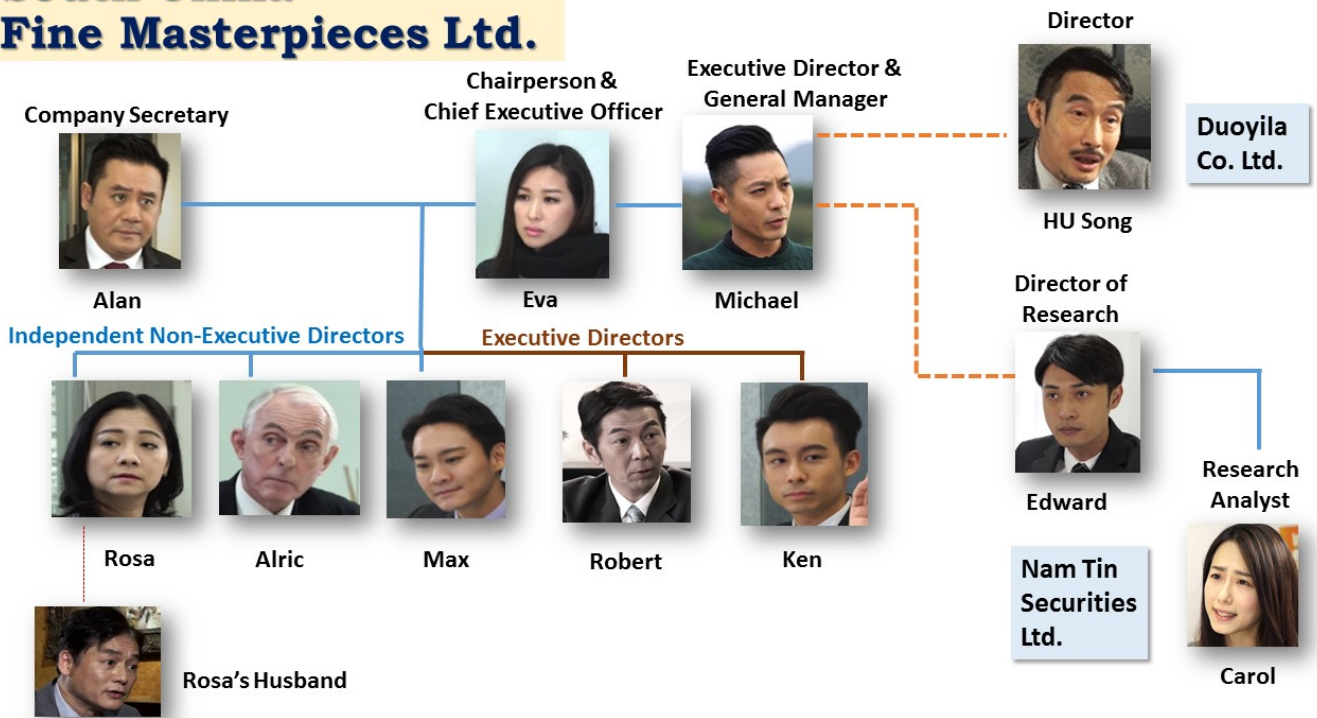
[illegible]
Fine Masterpieces Ltd.

Company Secretary
Alan

Chairperson & Chief Executive Officer
Eva

Executive Director & General Manager
Michael

Director
HU Song
Duoyila Co. Ltd.

Independent Non-Executive Directors
Executive Directors

Rosa
Alric
Max
Robert
Ken

Rosa's Husband

Director of Research
Edward

Research Analyst
Carol

Nam Tin Securities Ltd.